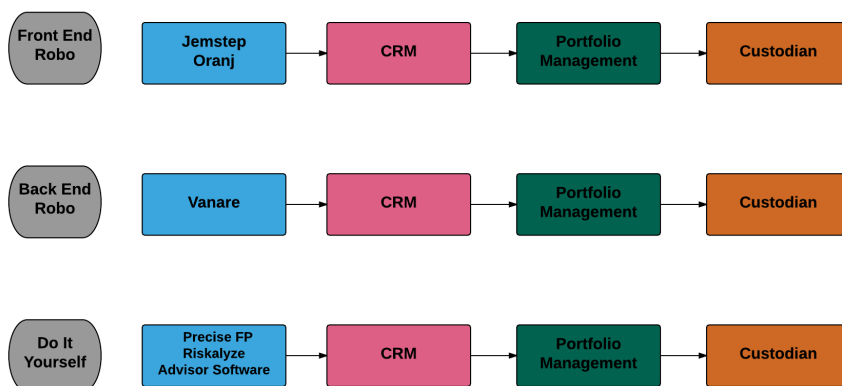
Front End Robo

Jemstep Oranj

CRM

Portfolio Management

Custodian

Back End Robo

Vanare

CRM

Portfolio Management

Custodian

Do It Yourself

Precise FP Riskalyze Advisor Software

CRM

Portfolio Management

Custodian